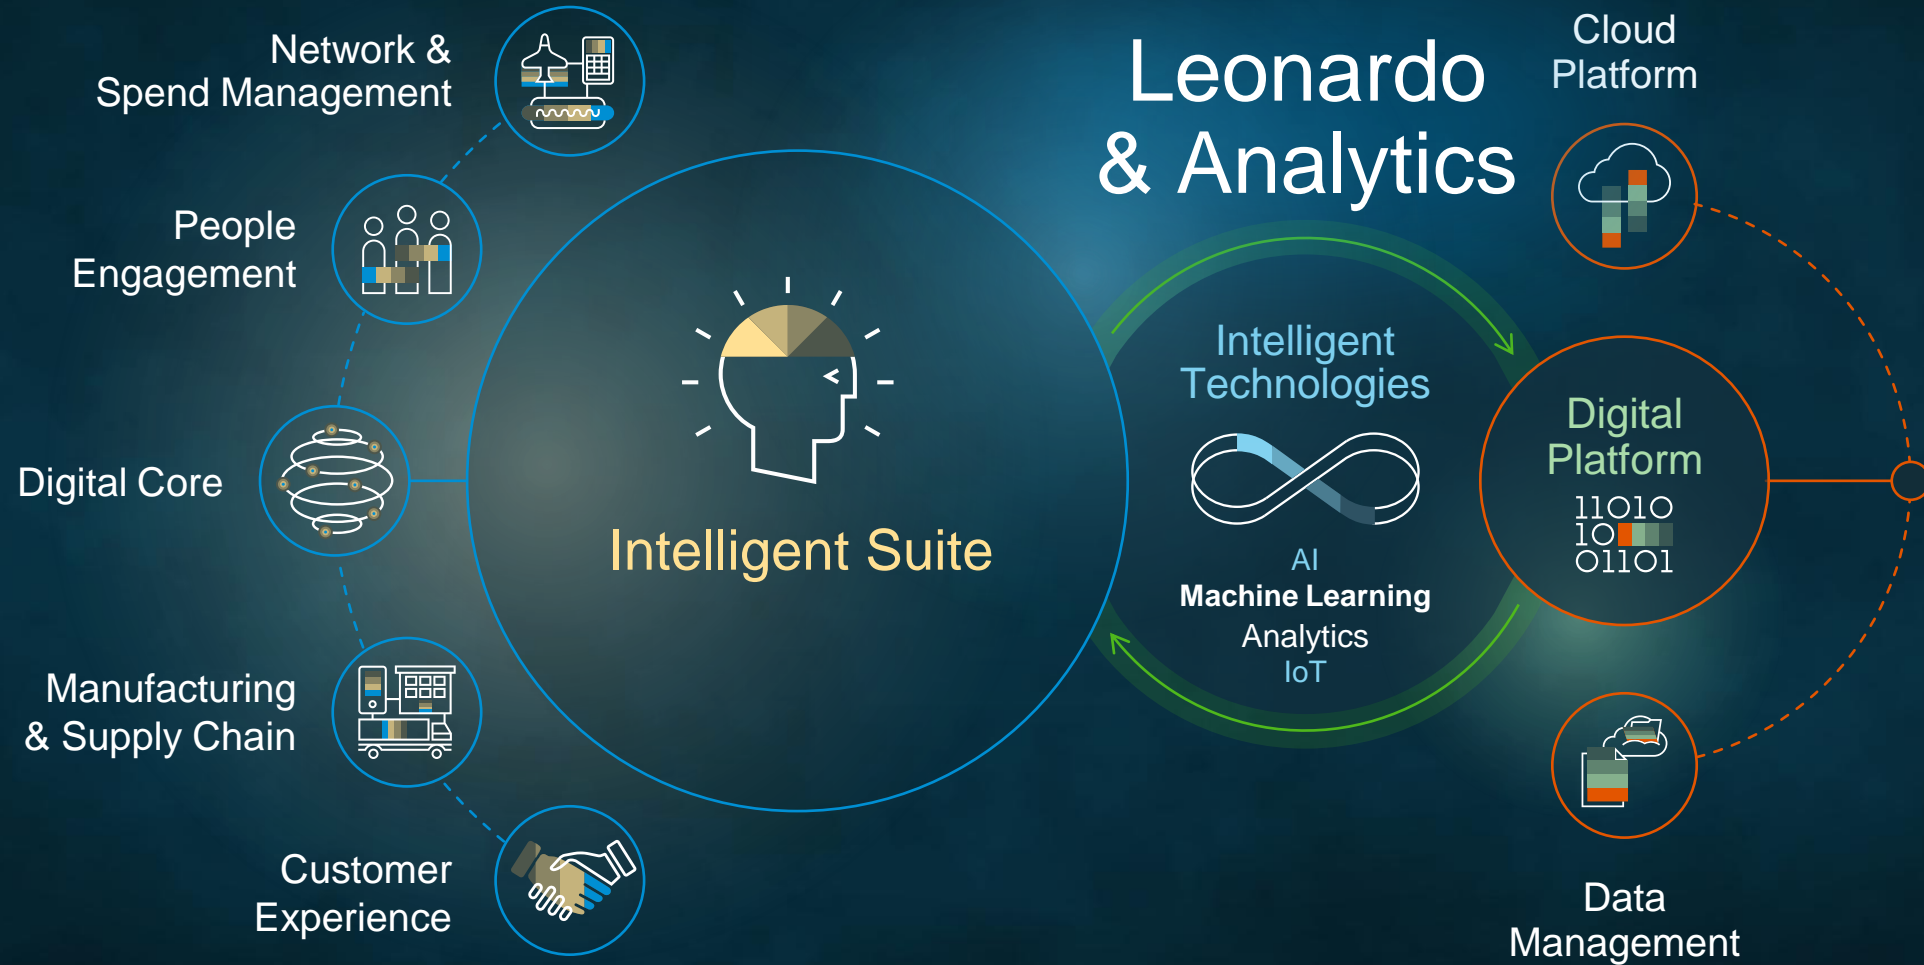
Network & Spend Management

People Engagement

Digital Core

Manufacturing & Supply Chain

Customer Experience

Intelligent Suite

Leonardo & Analytics

Cloud Platform

Intelligent Technologies

AI
Machine Learning
Analytics
IoT

Digital Platform
11010
10
01101

Data Management